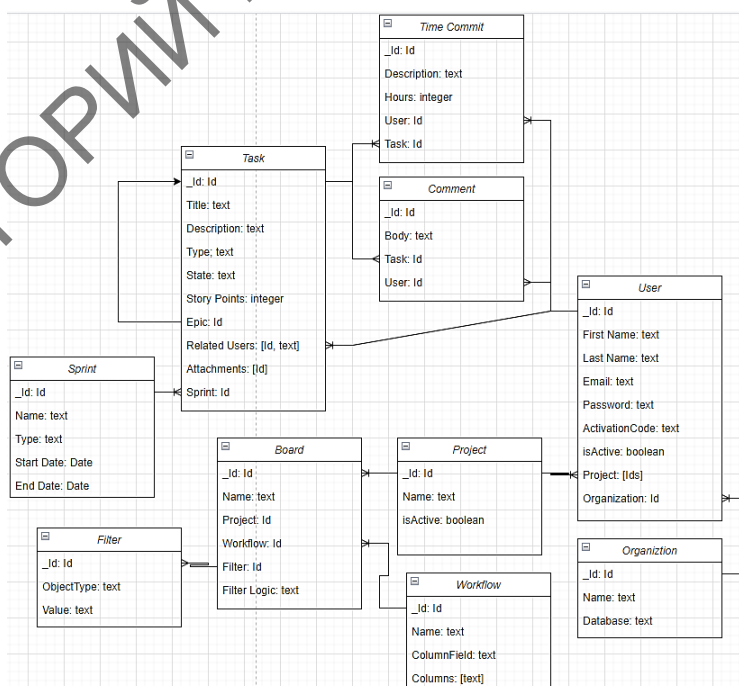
ОРИЙ

Time Commit
_Id: Id
Description: text
Hours: integer
User: Id
Task: Id

Task
_Id: Id
Title: text
Description: text
Type; text
State: text
Story Points: integer
Epic: Id
Related Users: [Id, text]
Attachments: [Id]
Sprint: Id

Comment
_Id: Id
Body: text
Task: Id
User: Id

User
_Id: Id
First Name: text
Last Name: text
Email: text
Password: text
ActivationCode: text
isActive: boolean
Project: [Ids]
Organization: Id

Sprint
_Id: Id
Name: text
Type: text
Start Date: Date
End Date: Date

Board
_Id: Id
Name: text
Project: Id
Workflow: Id
Filter: Id
Filter Logic: text

Project
_Id: Id
Name: text
isActive: boolean

Filter
_Id: Id
ObjectType: text
Value: text

Workflow
_Id: Id
Name: text
ColumnField: text
Columns: [text]

Organiztion
_Id: Id
Name: text
Database: text